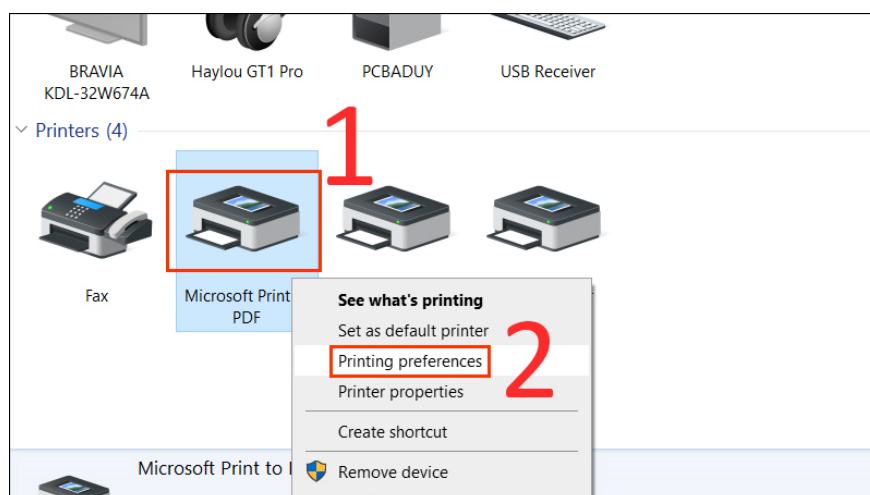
BRAVIA KDL-32W674A

Haylou GT1 Pro

PCBADUY

USB Receiver

Printers (4)

1

Fax

Microsoft Print PDF

See what's printing

Set as default printer

Printing preferences

2

Printer properties

Create shortcut

Remove device

Microsoft Print to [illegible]